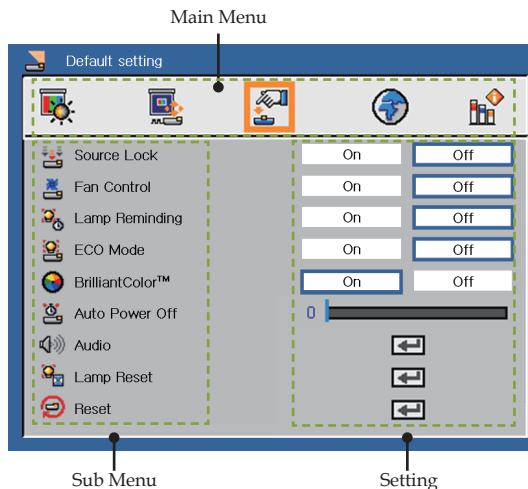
Main Menu

Default setting

| | | |
|---|---|---|
| Source Lock | On | Off |
| Fan Control | On | Off |
| Lamp Reminding | On | Off |
| ECO Mode | On | Off |
| BrilliantColor™ | On | Off |
| Auto Power Off | 0 | |
| Audio | | |
| Lamp Reset | | |
| Reset | | |

Sub Menu

Setting